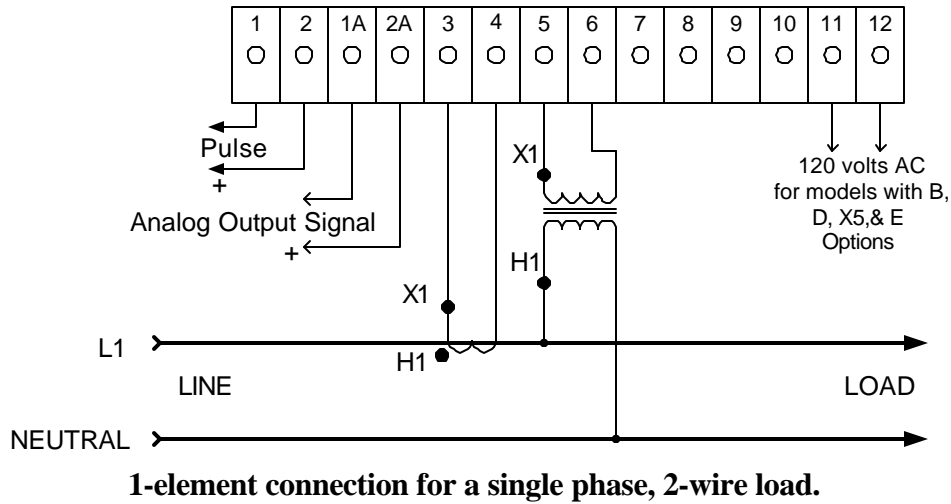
1 2 1A 2A 3 4 5 6 7 8 9 10 11 12

Pulse
+

Analog Output Signal
+

X1

H1

X1

H1

120 volts AC for models with B, D, X5,& E Options

L1

LINE

LOAD

NEUTRAL

**1-element connection for a single phase, 2-wire load.**